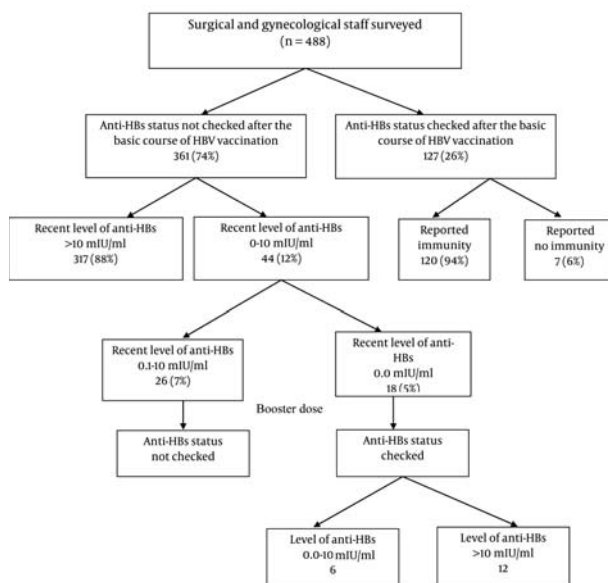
Surgical and gynecological staff surveyed
(n = 488)

Anti-HBs status not checked after the basic course of HBV vaccination
361 (74%)

Anti-HBs status checked after the basic course of HBV vaccination
127 (26%)

Recent level of anti-HBs
>10 mIU/ml
317 (88%)

Recent level of anti-HBs
0-10 mIU/ml
44 (12%)

Reported immunity
120 (94%)

Reported no immunity
7 (6%)

Recent level of anti-HBs
0.1-10 mIU/ml
26 (7%)

Recent level of anti-HBs
0.0 mIU/ml
18 (5%)

Booster dose

Anti-HBs status not checked

Anti-HBs status checked

Level of anti-HBs
0.0-10 mIU/ml
6

Level of anti-HBs
>10 mIU/ml
12